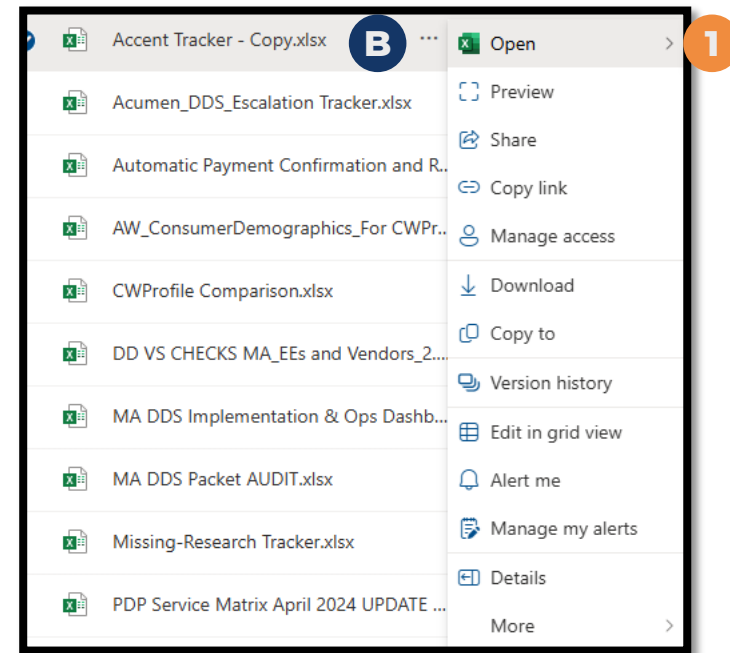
Accent Tracker - Copy.xlsx
B
Acumen_DDS_Escalation Tracker.xlsx
Automatic Payment Confirmation and R...
AW_ConsumerDemographics_For CWPr...
CWProfile Comparison.xlsx
DD VS CHECKS MA_EEs and Vendors_2...
MA DDS Implementation & Ops Dashb...
MA DDS Packet AUDIT.xlsx
Missing-Research Tracker.xlsx
PDP Service Matrix April 2024 UPDATE ...

Open
1
Preview
Share
Copy link
Manage access
Download
Copy to
Version history
Edit in grid view
Alert me
Manage my alerts
Details
More